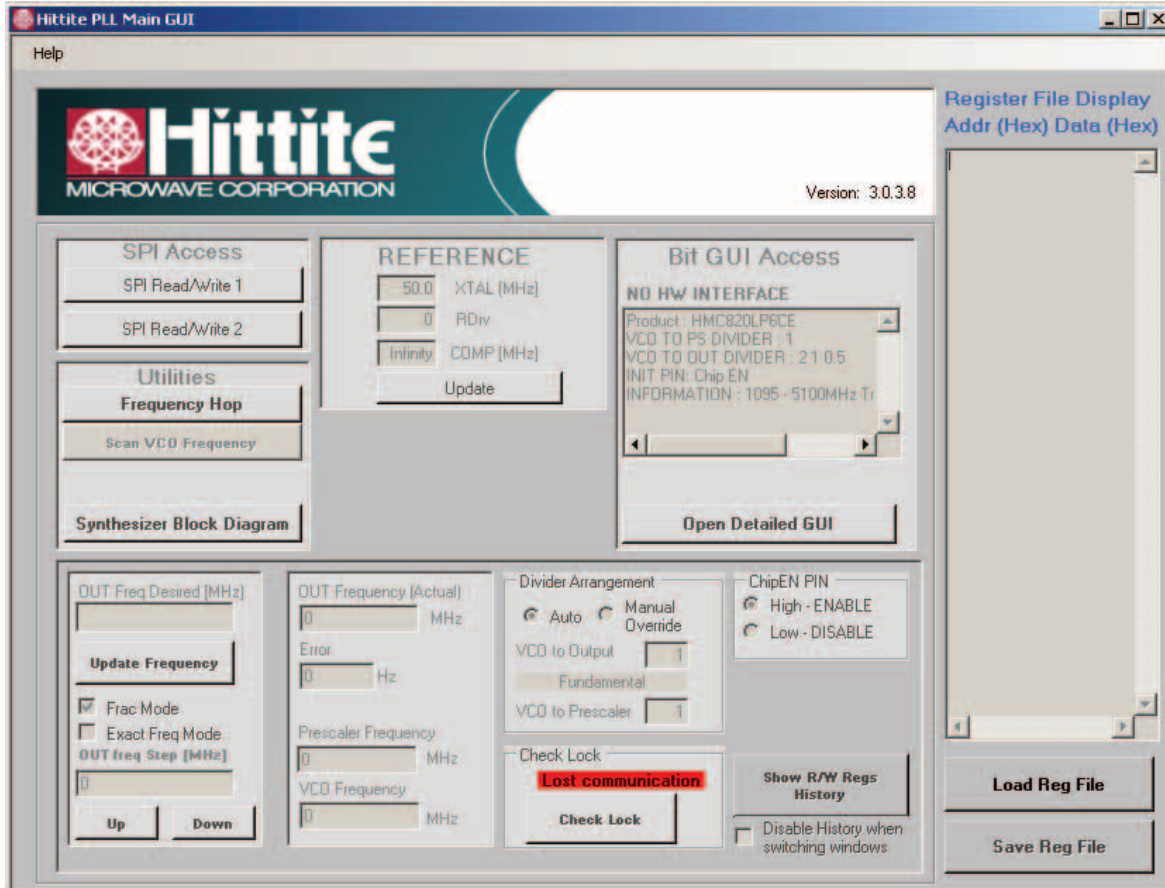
Hittite PLL Main GUI

Help

Hittite
MICROWAVE CORPORATION

Version: 3.0.3.8

Register File Display
Addr (Hex) Data (Hex)

SPI Access
SPI Read/Write 1
SPI Read/Write 2

REFERENCE
50.0 XTAL [MHz]
0 RDiv
Infinity COMP [MHz]
Update

Bit GUI Access
NO HW INTERFACE
Product : HMC820LP6CE
VCO TO PS DIVIDER : 1
VCO TO OUT DIVIDER : 2 1 0.5
INIT PIN: Chip EN
INFORMATION : 1095 - 5100MHz Tr

Utilities
Frequency Hop
Scan VCO Frequency
Synthesizer Block Diagram

Open Detailed GUI

OUT Freq Desired [MHz]
Update Frequency
Frac Mode
Exact Freq Mode
OUT freq Step [MHz]
0
Up
Down

OUT Frequency (Actual)
0 MHz
Error
0 Hz
Prescaler Frequency
0 MHz
VCO Frequency
0 MHz

Divider Arrangement
Auto
Manual Override
VCO to Output 1
Fundamental
VCO to Prescaler 1

ChipEN PIN
High - ENABLE
Low - DISABLE

Check Lock
Lost communication
Check Lock

Show R/W Regs History
Disable History when switching windows

Load Reg File
Save Reg File